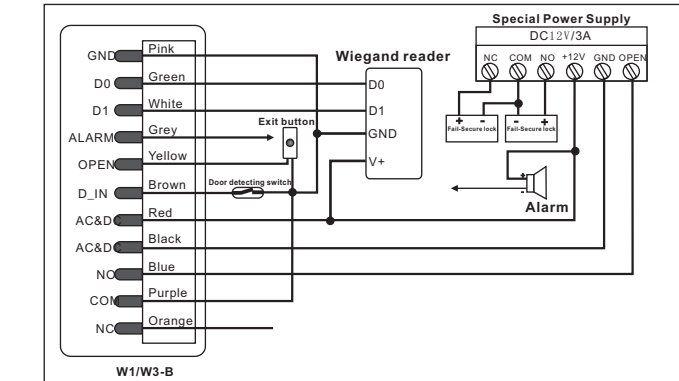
Special Power Supply
DC12V/3A
NC COM NO +12V GND OPEN

Wiegand reader
D0
D1
GND
V+

GND Pink
D0 Green
D1 White
ALARM Grey
OPEN Yellow
D_IN Brown
AC&DC Red
AC&DC Black
NO Blue
COM Purple
NC Orange

Exit button
Door detecting switch

+ -
Fail-Secure lock
- +
Fail-Secure lock

+
-
Alarm

W1/W3-B